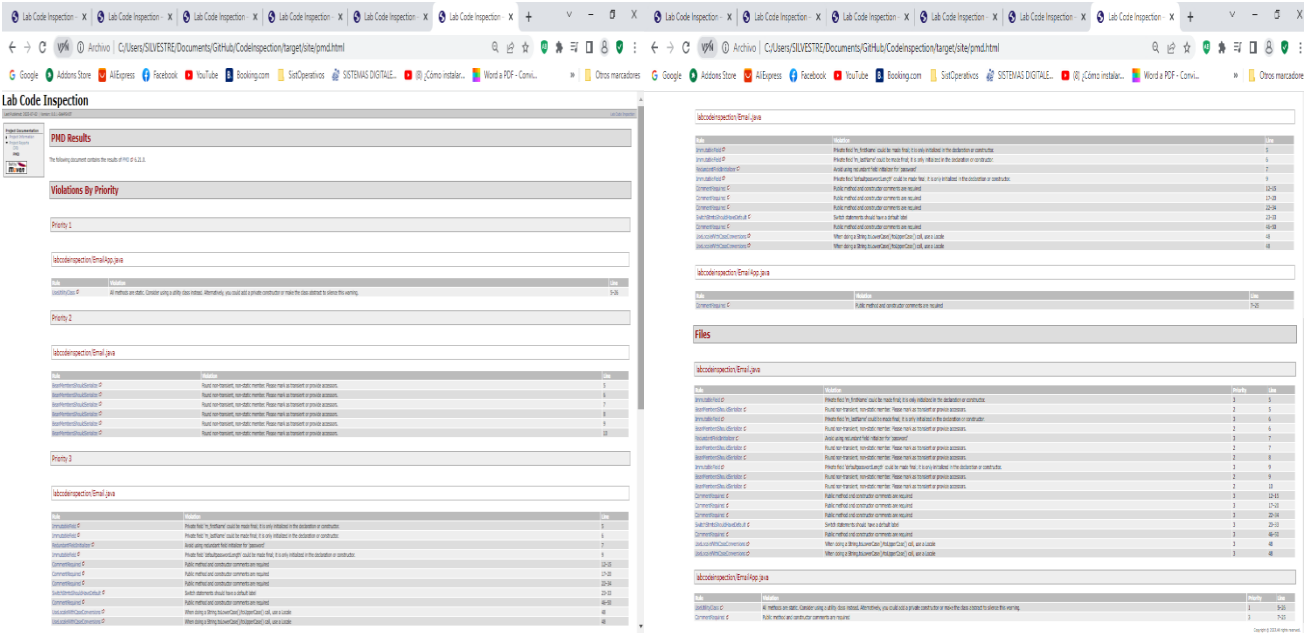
Lab Code Inspection × Lab Code Inspection × Lab Code Inspection × Lab Code Inspection × Lab Code Inspection × Lab Code Inspection × +

← → C Archivo | C:/Users/SILVESTRE/Documents/GitHub/CodeInspection/target/site/pmd.html

Google Addons Store AliExpress Facebook YouTube Booking.com SistOperativos SISTEMAS DIGITALE... (8) ¿Cómo instalar... Word a PDF - Convi... » Otros marcadores

Lab Code Inspection

PMD Results

The following document contains the results of PMD 6.21.0.

Violations By Priority

Priority 1

labcodeinspection/EmailApp.java

| Rule | Violation | Line |
|---|---|---|
| UseUtilityClass | All methods are static. Consider using a utility class instead. Alternatively, you could add a private constructor or make the class abstract to silence this warning. | 5–36 |

Priority 2

labcodeinspection/Email.java

| Rule | Violation | Line |
|---|---|---|
| BeanMembersShouldSerialize | Found non-transient, non-static member. Please mark as transient or provide accessors. | 5 |
| BeanMembersShouldSerialize | Found non-transient, non-static member. Please mark as transient or provide accessors. | 6 |
| BeanMembersShouldSerialize | Found non-transient, non-static member. Please mark as transient or provide accessors. | 7 |
| BeanMembersShouldSerialize | Found non-transient, non-static member. Please mark as transient or provide accessors. | 8 |
| BeanMembersShouldSerialize | Found non-transient, non-static member. Please mark as transient or provide accessors. | 9 |
| BeanMembersShouldSerialize | Found non-transient, non-static member. Please mark as transient or provide accessors. | 10 |

Priority 3

labcodeinspection/Email.java

| Rule | Violation | Line |
|---|---|---|
| ImmutableField | Private field 'm_firstName' could be made final; it is only initialized in the declaration or constructor. | 5 |
| ImmutableField | Private field 'm_lastName' could be made final; it is only initialized in the declaration or constructor. | 6 |
| RedundantFieldInitializer | Avoid using redundant field initializer for 'password' | 7 |
| ImmutableField | Private field 'defaultpasswordLength' could be made final; it is only initialized in the declaration or constructor. | 9 |
| CommentRequired | Public method and constructor comments are required | 12–15 |
| CommentRequired | Public method and constructor comments are required | 17–20 |
| CommentRequired | Public method and constructor comments are required | 22–34 |
| SwitchStmtsShouldHaveDefault | Switch statements should have a default label | 23–33 |
| CommentRequired | Public method and constructor comments are required | 46–50 |
| UseLocaleWithCaseConversions | When doing a String.toLowerCase()/toUpperCase() call, use a Locale | 48 |
| UseLocaleWithCaseConversions | When doing a String.toLowerCase()/toUpperCase() call, use a Locale | 48 |

labcodeinspection/EmailApp.java

| Rule | Violation | Line |
|---|---|---|
| CommentRequired | Public method and constructor comments are required | 7–35 |

Files

labcodeinspection/Email.java

| Rule | Violation | Priority | Line |
|---|---|---|---|
| ImmutableField | Private field 'm_firstName' could be made final; it is only initialized in the declaration or constructor. | 3 | 5 |
| BeanMembersShouldSerialize | Found non-transient, non-static member. Please mark as transient or provide accessors. | 2 | 5 |
| ImmutableField | Private field 'm_lastName' could be made final; it is only initialized in the declaration or constructor. | 3 | 6 |
| BeanMembersShouldSerialize | Found non-transient, non-static member. Please mark as transient or provide accessors. | 2 | 6 |
| RedundantFieldInitializer | Avoid using redundant field initializer for 'password' | 3 | 7 |
| BeanMembersShouldSerialize | Found non-transient, non-static member. Please mark as transient or provide accessors. | 2 | 7 |
| BeanMembersShouldSerialize | Found non-transient, non-static member. Please mark as transient or provide accessors. | 2 | 8 |
| ImmutableField | Private field 'defaultpasswordLength' could be made final; it is only initialized in the declaration or constructor. | 3 | 9 |
| BeanMembersShouldSerialize | Found non-transient, non-static member. Please mark as transient or provide accessors. | 2 | 9 |
| BeanMembersShouldSerialize | Found non-transient, non-static member. Please mark as transient or provide accessors. | 2 | 10 |
| CommentRequired | Public method and constructor comments are required | 3 | 12–15 |
| CommentRequired | Public method and constructor comments are required | 3 | 17–20 |
| CommentRequired | Public method and constructor comments are required | 3 | 22–34 |
| SwitchStmtsShouldHaveDefault | Switch statements should have a default label | 3 | 23–33 |
| CommentRequired | Public method and constructor comments are required | 3 | 46–50 |
| UseLocaleWithCaseConversions | When doing a String.toLowerCase()/toUpperCase() call, use a Locale | 3 | 48 |
| UseLocaleWithCaseConversions | When doing a String.toLowerCase()/toUpperCase() call, use a Locale | 3 | 48 |

labcodeinspection/EmailApp.java

| Rule | Violation | Priority | Line |
|---|---|---|---|
| UseUtilityClass | All methods are static. Consider using a utility class instead. Alternatively, you could add a private constructor or make the class abstract to silence this warning. | 1 | 5–36 |
| CommentRequired | Public method and constructor comments are required | 3 | 7–35 |

Copyright © 2024 All rights reserved.